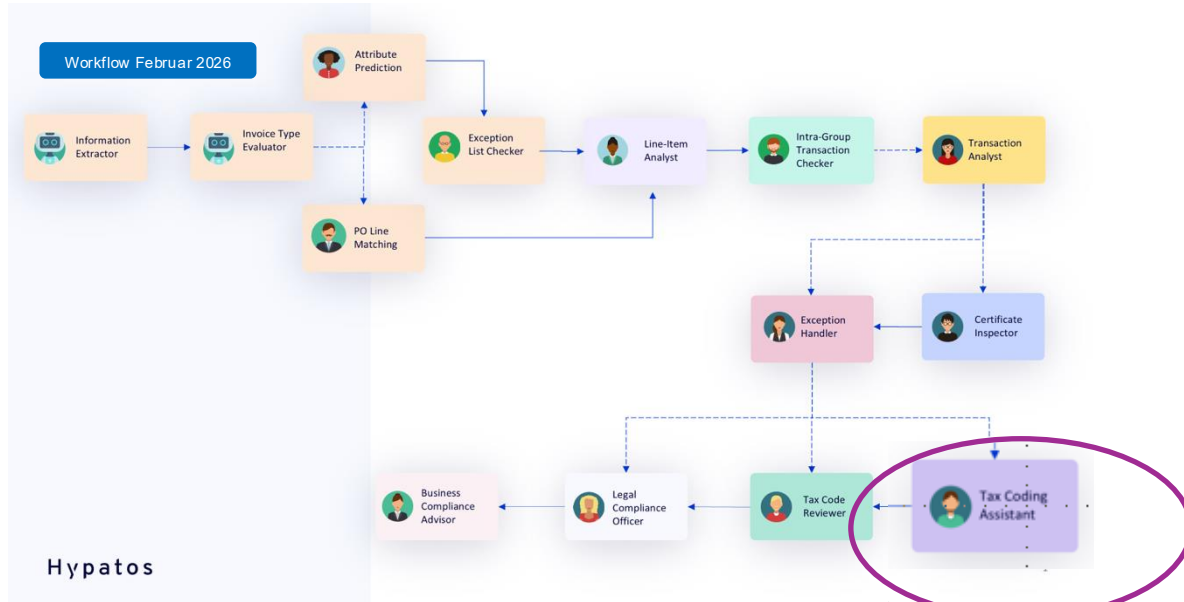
Workflow Februar 2026

Information Extractor

Invoice Type Evaluator

Attribute Prediction

PO Line Matching

Exception List Checker

Line-Item Analyst

Intra-Group Transaction Checker

Transaction Analyst

Certificate Inspector

Exception Handler

Tax Coding Assistant

Tax Code Reviewer

Legal Compliance Officer

Business Compliance Advisor

Hypatos